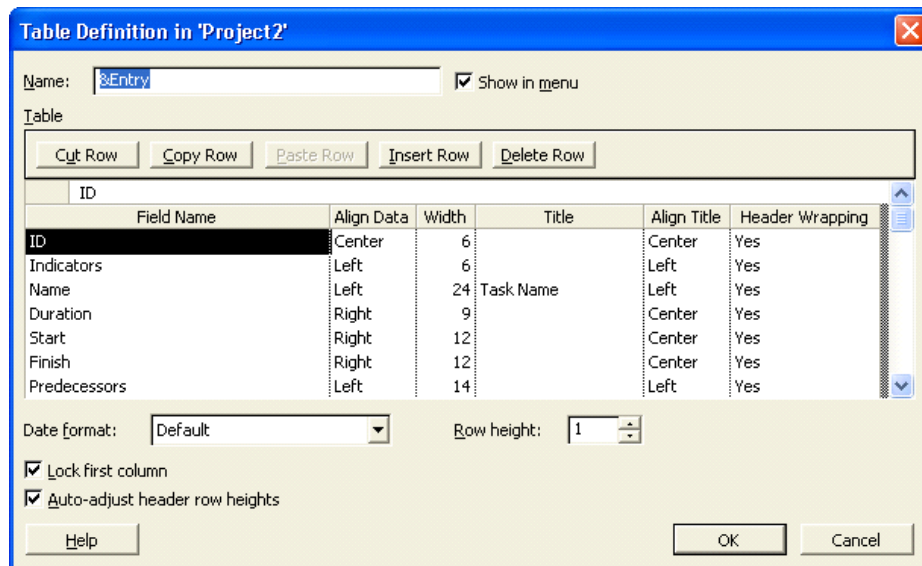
Table Definition in 'Project2'

Name: &Entry

Show in menu

Table

Cut Row | Copy Row | Paste Row | Insert Row | Delete Row

ID

| Field Name | Align Data | Width | Title | Align Title | Header Wrapping |
|---|---|---|---|---|---|
| ID | Center | 6 | | Center | Yes |
| Indicators | Left | 6 | | Left | Yes |
| Name | Left | 24 | Task Name | Left | Yes |
| Duration | Right | 9 | | Center | Yes |
| Start | Right | 12 | | Center | Yes |
| Finish | Right | 12 | | Center | Yes |
| Predecessors | Left | 14 | | Left | Yes |

Date format: Default

Row height: 1

Lock first column

Auto-adjust header row heights

Help

OK

Cancel